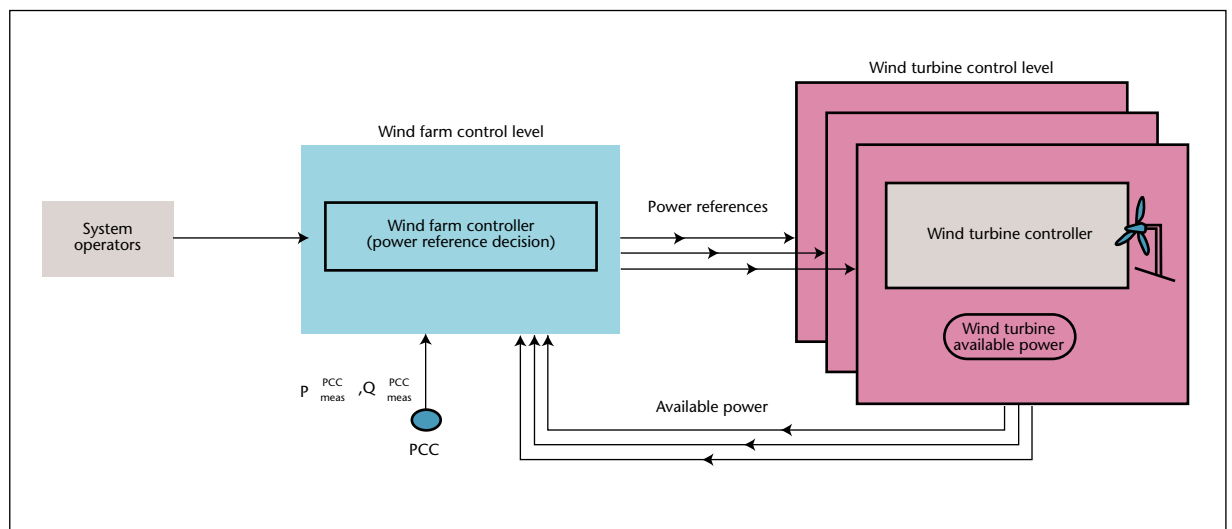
Wind turbine control level

Wind farm control level

System operators

Wind farm controller (power reference decision)

Power references

Wind turbine controller

Wind turbine available power

$P^{PCC}_{meas}, Q^{PCC}_{meas}$

PCC

Available power